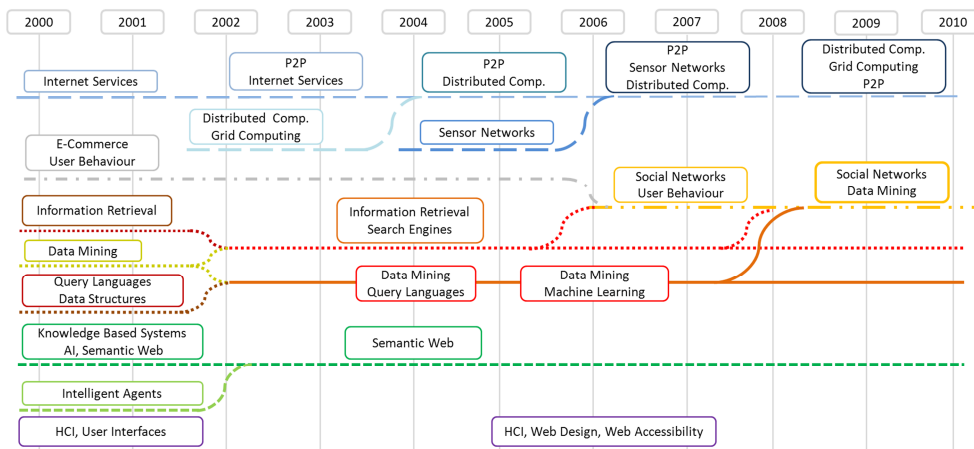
2000 2001 2002 2003 2004 2005 2006 2007 2008 2009 2010

Internet Services

P2P
Internet Services

P2P
Distributed Comp.

P2P
Sensor Networks
Distributed Comp.

Distributed Comp.
Grid Computing
P2P

Distributed Comp.
Grid Computing

Sensor Networks

E-Commerce
User Behaviour

Social Networks
User Behaviour

Social Networks
Data Mining

Information Retrieval

Information Retrieval
Search Engines

Data Mining

Query Languages
Data Structures

Data Mining
Query Languages

Data Mining
Machine Learning

Knowledge Based Systems
AI, Semantic Web

Semantic Web

Intelligent Agents

HCI, User Interfaces

HCI, Web Design, Web Accessibility